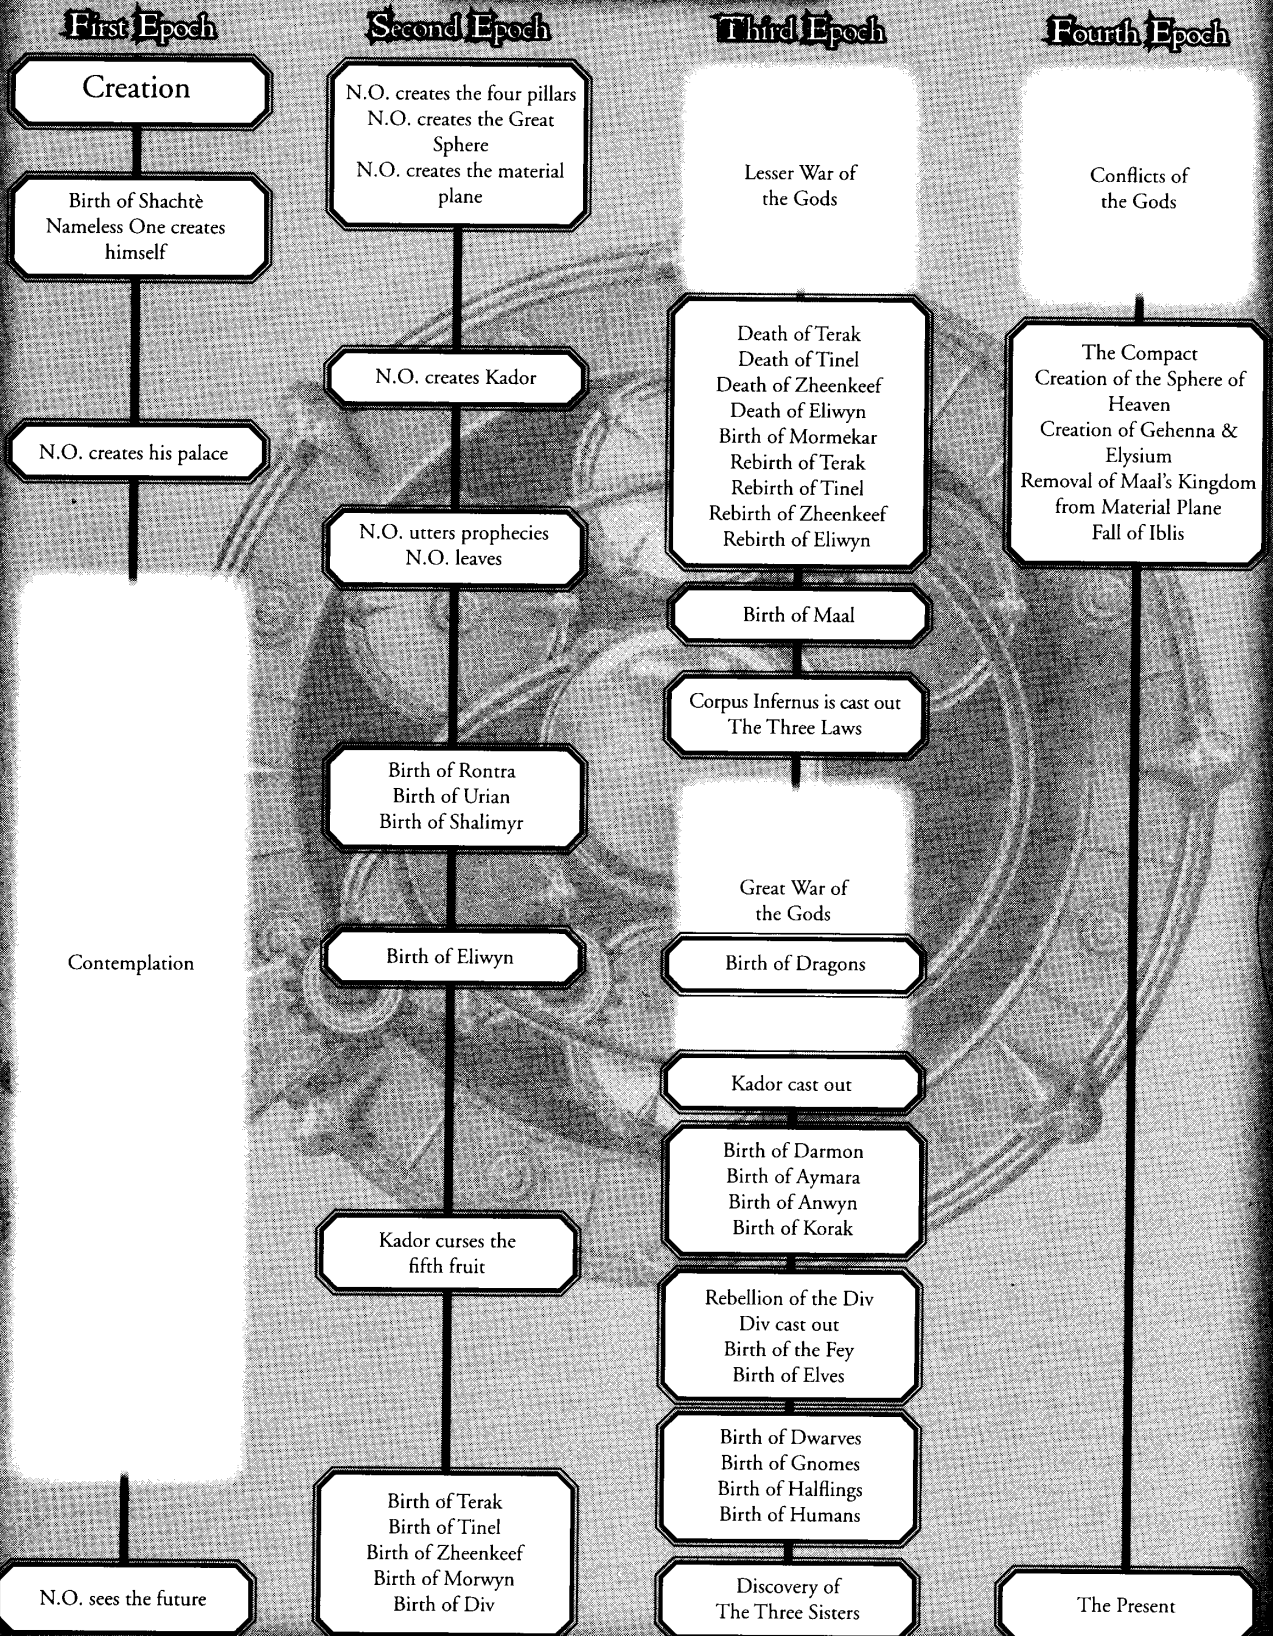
First Epoch

Creation

Birth of Shachtè
Nameless One creates himself

N.O. creates his palace

Contemplation

N.O. sees the future

Second Epoch

N.O. creates the four pillars
N.O. creates the Great Sphere
N.O. creates the material plane

N.O. creates Kador

N.O. utters prophecies
N.O. leaves

Birth of Rontra
Birth of Urian
Birth of Shalimyr

Birth of Eliwyn

Kador curses the fifth fruit

Birth of Terak
Birth of Tinel
Birth of Zheenkeef
Birth of Morwyn
Birth of Div

Third Epoch

Lesser War of the Gods

Death of Terak
Death of Tinel
Death of Zheenkeef
Death of Eliwyn
Birth of Mormekar
Rebirth of Terak
Rebirth of Tinel
Rebirth of Zheenkeef
Rebirth of Eliwyn

Birth of Maal

Corpus Infernus is cast out
The Three Laws

Great War of the Gods

Birth of Dragons

Kador cast out

Birth of Darmon
Birth of Aymara
Birth of Anwyn
Birth of Korak

Rebellion of the Div
Div cast out
Birth of the Fey
Birth of Elves

Birth of Dwarves
Birth of Gnomes
Birth of Halflings
Birth of Humans

Discovery of The Three Sisters

Fourth Epoch

Conflicts of the Gods

The Compact
Creation of the Sphere of Heaven
Creation of Gehenna & Elysium
Removal of Maal's Kingdom from Material Plane
Fall of Iblis

The Present